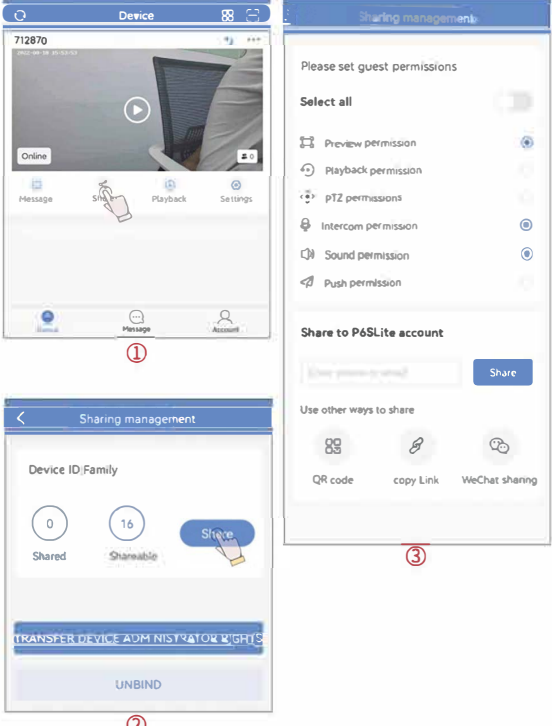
Device

712870

Online

Message Share Playback Settings

Device Message Account

①

Sharing management

Please set guest permissions

Select all

Preview permission

Playback permission

PTZ permissions

Intercom permission

Sound permission

Push permission

Share to P6SLite account

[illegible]

Share

Use other ways to share

QR code copy Link WeChat sharing

③

Sharing management

Device ID Family

0 Shared

16 Shareable

Share

TRANSFER DEVICE ADMINISTRATOR RIGHTS

UNBIND

②